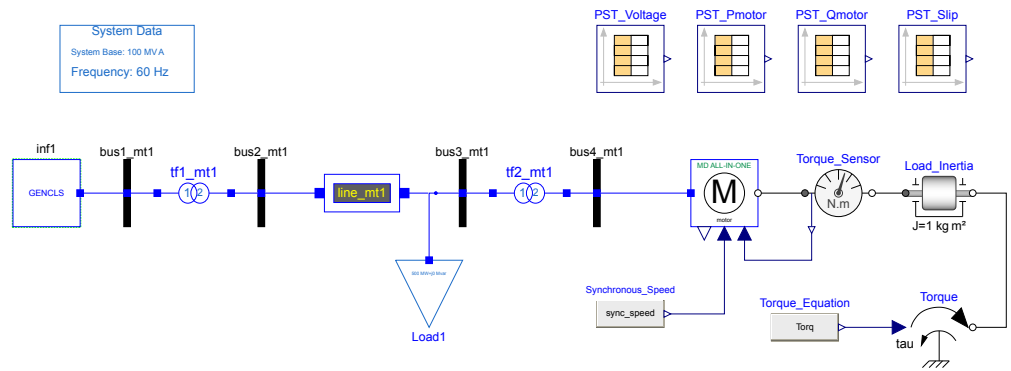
System Data
System Base: 100 MVA
Frequency: 60 Hz

PST_Voltage
PST_Pmotor
PST_Qmotor
PST_Slip

inf1
GENCLS
bus1_mt1
tf1_mt1
1 2
bus2_mt1
line_mt1
bus3_mt1
tf2_mt1
1 2
bus4_mt1
MD ALL-IN-ONE
M
motor
Torque_Sensor
N.m
Load_Inertia
J=1 kg m²
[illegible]
Load1
Synchronous_Speed
sync_speed
Torque_Equation
Torq
Torque
tau